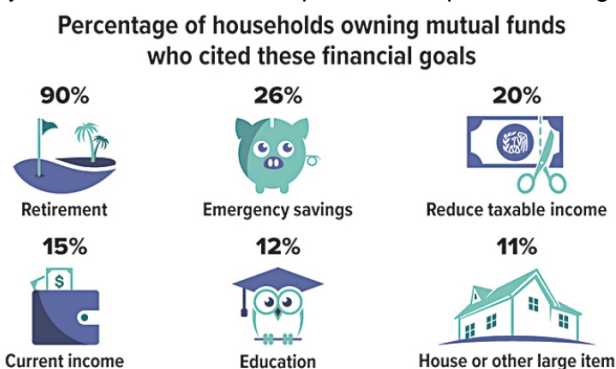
Percentage of households owning mutual funds who cited these financial goals

90%
Retirement

26%
Emergency savings

20%
Reduce taxable income

15%
$
Current income

12%
Education

11%
House or other large item